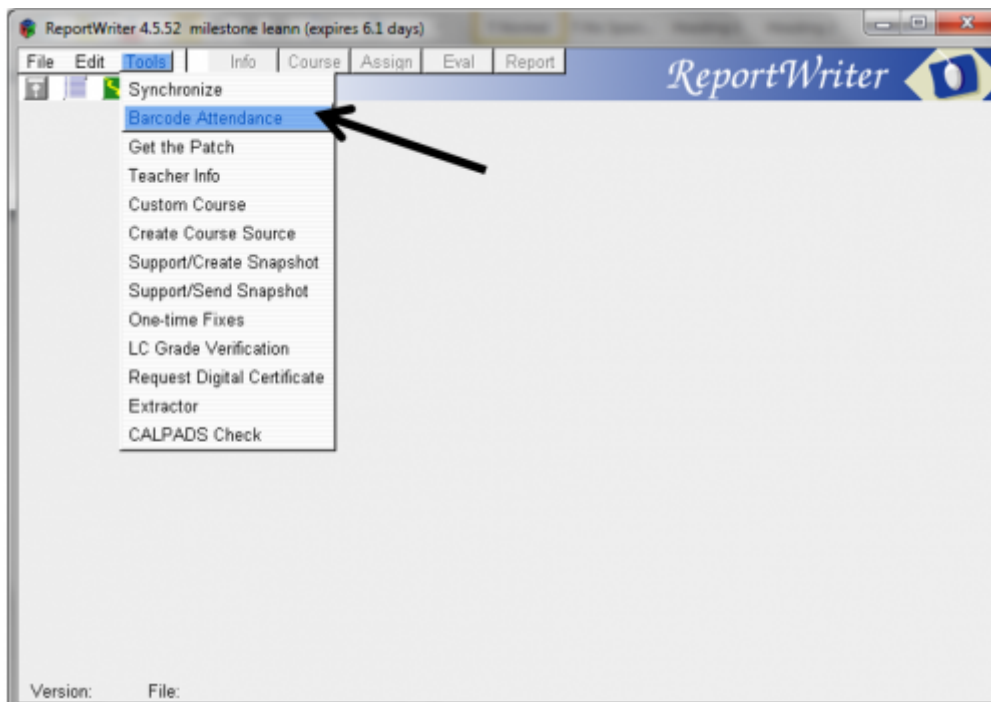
ReportWriter 4.5.52 milestone leann (expires 6.1 days)

File Edit Tools Info Course Assign Eval Report

ReportWriter

Synchronize
Barcode Attendance
Get the Patch
Teacher Info
Custom Course
Create Course Source
Support/Create Snapshot
Support/Send Snapshot
One-time Fixes
LC Grade Verification
Request Digital Certificate
Extractor
CALPADS Check

Version: File: